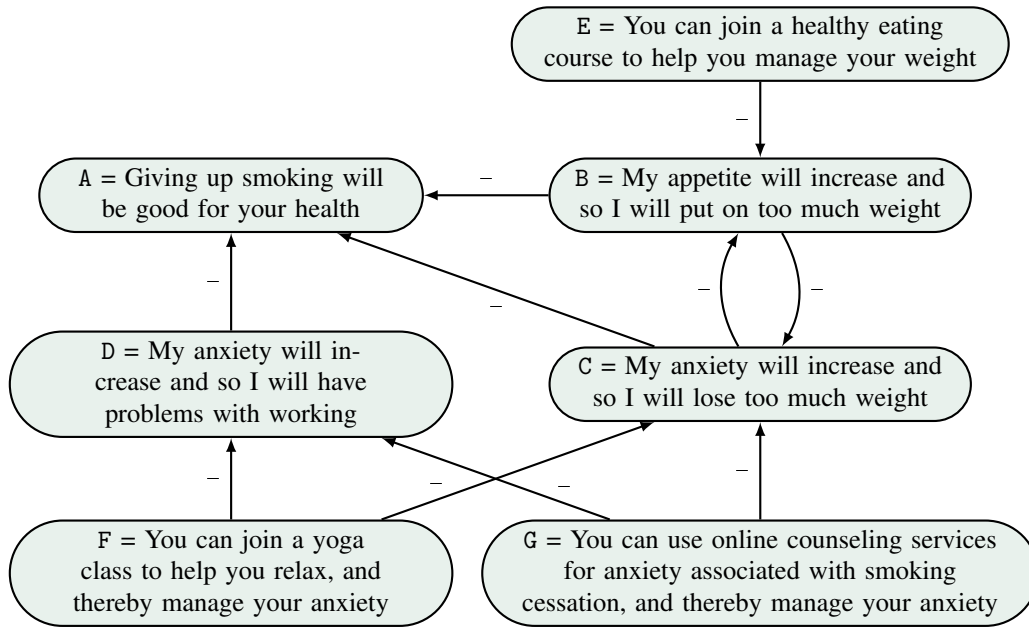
E = You can join a healthy eating course to help you manage your weight

–

A = Giving up smoking will be good for your health

–

B = My appetite will increase and so I will put on too much weight

–

–

–

–

D = My anxiety will increase and so I will have problems with working

C = My anxiety will increase and so I will lose too much weight

–

–

–

–

F = You can join a yoga class to help you relax, and thereby manage your anxiety

G = You can use online counseling services for anxiety associated with smoking cessation, and thereby manage your anxiety